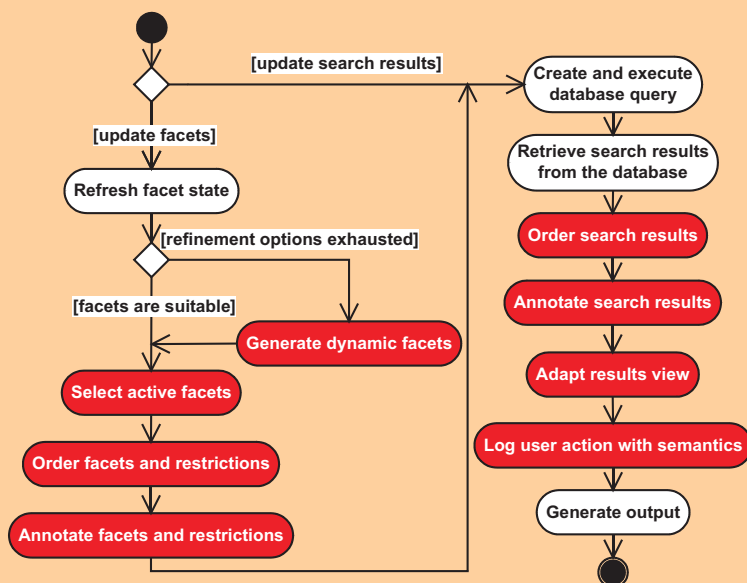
[update search results]

Create and execute database query

[update facets]

Retrieve search results from the database

Refresh facet state

[refinement options exhausted]

Order search results

[facets are suitable]

Annotate search results

Generate dynamic facets

Adapt results view

Select active facets

Log user action with semantics

Order facets and restrictions

Generate output

Annotate facets and restrictions